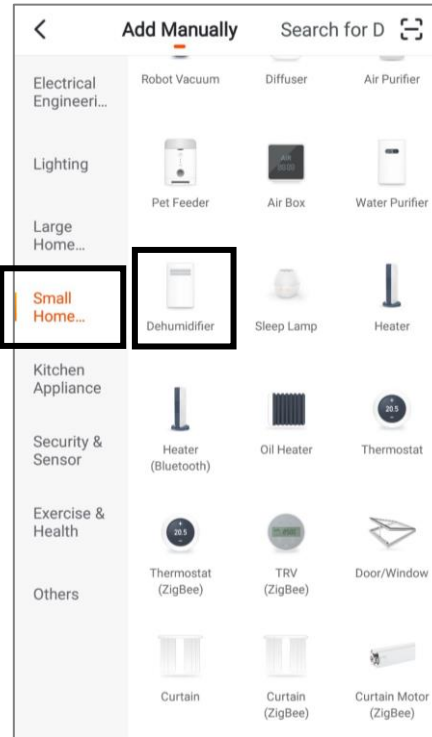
<

Add Manually

Search for D

Electrical Engineeri...

Lighting

Large Home...

Small Home...

Kitchen Appliance

Security & Sensor

Exercise & Health

Others

Robot Vacuum

Diffuser

Air Purifier

Pet Feeder

Air Box

Water Purifier

Dehumidifier

Sleep Lamp

Heater

Heater (Bluetooth)

Oil Heater

20.5

Thermostat

20.5

Thermostat (ZigBee)

TRV (ZigBee)

Door/Window

Curtain

Curtain (ZigBee)

Curtain Motor (ZigBee)